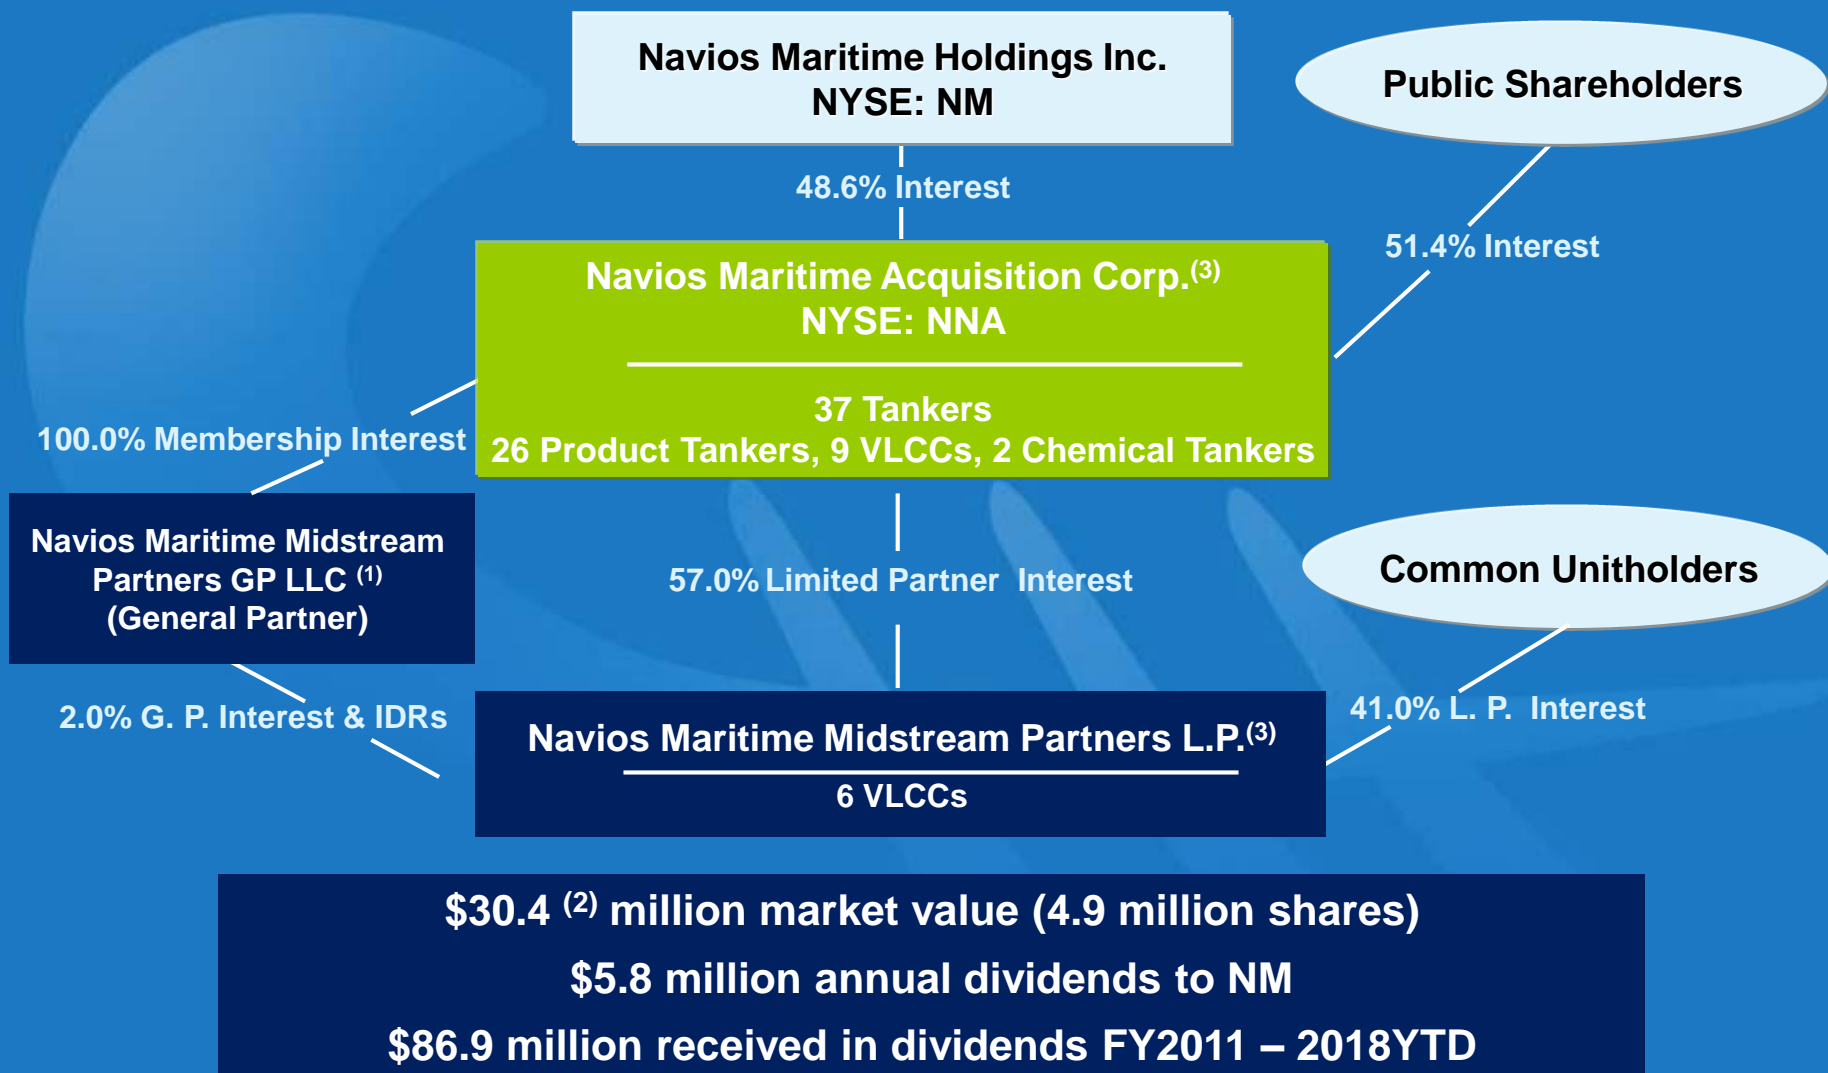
Navios Maritime Holdings Inc.
NYSE: NM

Public Shareholders

48.6% Interest

51.4% Interest

Navios Maritime Acquisition Corp.$^{(3)}$
NYSE: NNA

37 Tankers
26 Product Tankers, 9 VLCCs, 2 Chemical Tankers

100.0% Membership Interest

Navios Maritime Midstream Partners GP LLC $^{(1)}$
(General Partner)

57.0% Limited Partner Interest

Common Unitholders

2.0% G. P. Interest & IDRs

41.0% L. P. Interest

Navios Maritime Midstream Partners L.P.$^{(3)}$
6 VLCCs

\$30.4 $^{(2)}$ million market value (4.9 million shares)
\$5.8 million annual dividends to NM
\$86.9 million received in dividends FY2011 – 2018YTD